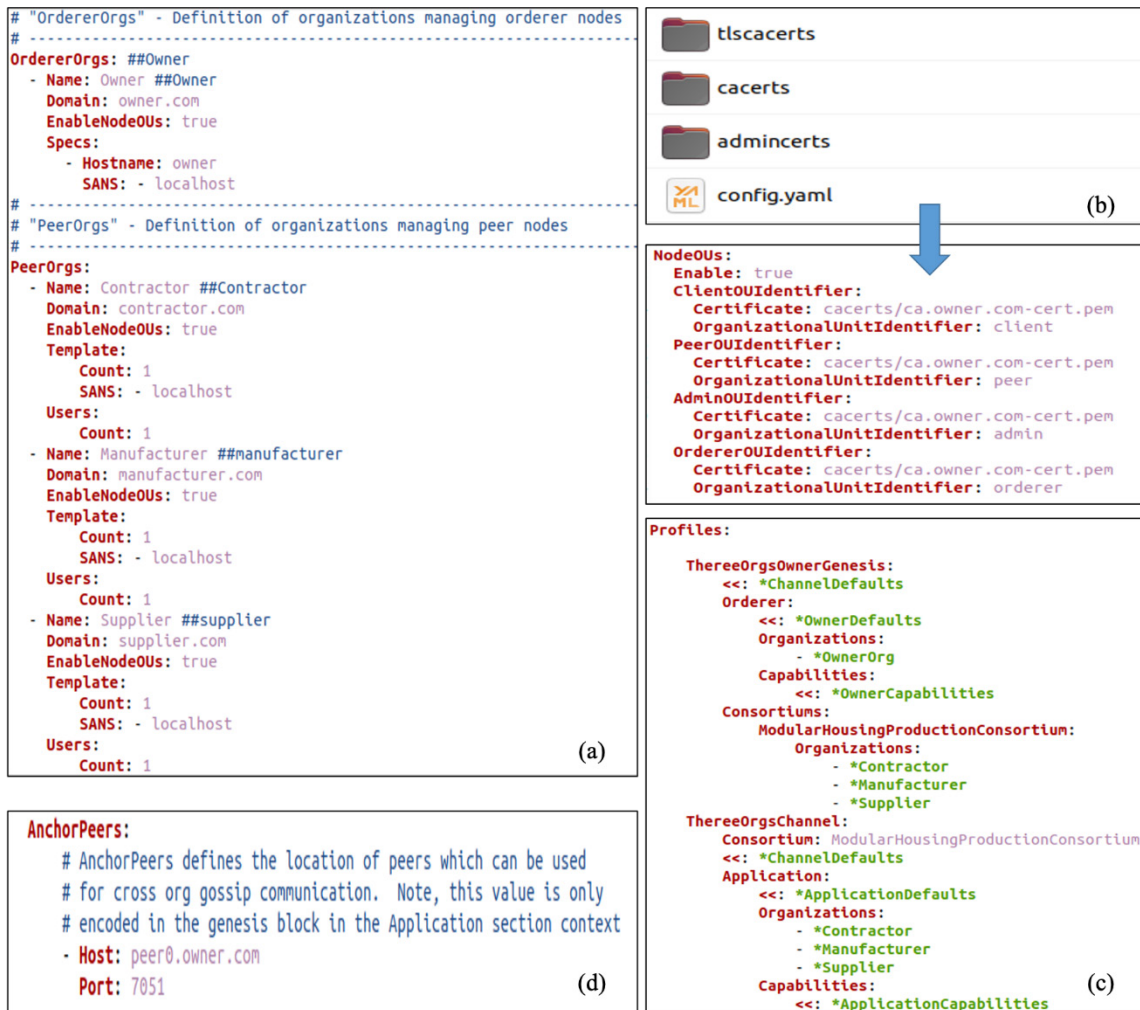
# "OrdererOrgs" - Definition of organizations managing orderer nodes
# -----------------------------------------------------------------------
OrdererOrgs: ##Owner
  - Name: Owner ##Owner
    Domain: owner.com
    EnableNodeOUs: true
    Specs:
      - Hostname: owner
        SANS: - localhost
# -----------------------------------------------------------------------
# "PeerOrgs" - Definition of organizations managing peer nodes
# -----------------------------------------------------------------------
PeerOrgs:
  - Name: Contractor ##Contractor
    Domain: contractor.com
    EnableNodeOUs: true
    Template:
        Count: 1
        SANS: - localhost
    Users:
        Count: 1
  - Name: Manufacturer ##manufacturer
    Domain: manufacturer.com
    EnableNodeOUs: true
    Template:
        Count: 1
        SANS: - localhost
    Users:
        Count: 1
  - Name: Supplier ##supplier
    Domain: supplier.com
    EnableNodeOUs: true
    Template:
        Count: 1
        SANS: - localhost
    Users:
        Count: 1

(a)

tlscacerts
cacerts
admincerts
config.yaml

(b)

NodeOUs:
  Enable: true
  ClientOUIdentifier:
    Certificate: cacerts/ca.owner.com-cert.pem
    OrganizationalUnitIdentifier: client
  PeerOUIdentifier:
    Certificate: cacerts/ca.owner.com-cert.pem
    OrganizationalUnitIdentifier: peer
  AdminOUIdentifier:
    Certificate: cacerts/ca.owner.com-cert.pem
    OrganizationalUnitIdentifier: admin
  OrdererOUIdentifier:
    Certificate: cacerts/ca.owner.com-cert.pem
    OrganizationalUnitIdentifier: orderer

Profiles:

    ThereeOrgsOwnerGenesis:
        <<: *ChannelDefaults
        Orderer:
            <<: *OwnerDefaults
            Organizations:
                - *OwnerOrg
            Capabilities:
                <<: *OwnerCapabilities
        Consortiums:
            ModularHousingProductionConsortium:
                Organizations:
                    - *Contractor
                    - *Manufacturer
                    - *Supplier
    ThereeOrgsChannel:
        Consortium: ModularHousingProductionConsortium
        <<: *ChannelDefaults
        Application:
            <<: *ApplicationDefaults
            Organizations:
                - *Contractor
                - *Manufacturer
                - *Supplier
            Capabilities:
                <<: *ApplicationCapabilities

(c)

AnchorPeers:
    # AnchorPeers defines the location of peers which can be used
    # for cross org gossip communication. Note, this value is only
    # encoded in the genesis block in the Application section context
    - Host: peer0.owner.com
      Port: 7051

(d)